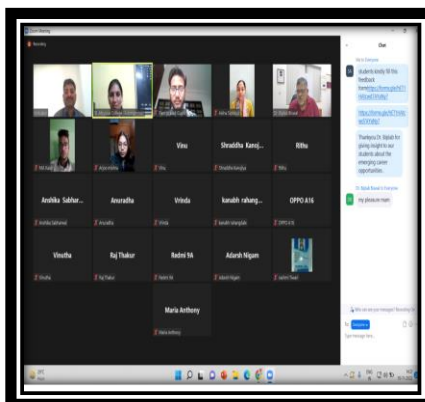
Zoom Meeting

Recording

Chat

Visu

Shraddha Kanoj...

Rithu

Anshika Sabhar...

Anuradha

Vrinda

kanabh rahang...

OPPO A16

Vinutha

Raj Thakur

Redmi 9A

Adarsh Nigam

Maria Anthony

students kindly fill this feedback form

Thankyou Dr. Bakali for giving insight to our students about the emerging career opportunities.

my pleasure mam

Who can see your messages? Recording On

To: Everyone

Type message here...